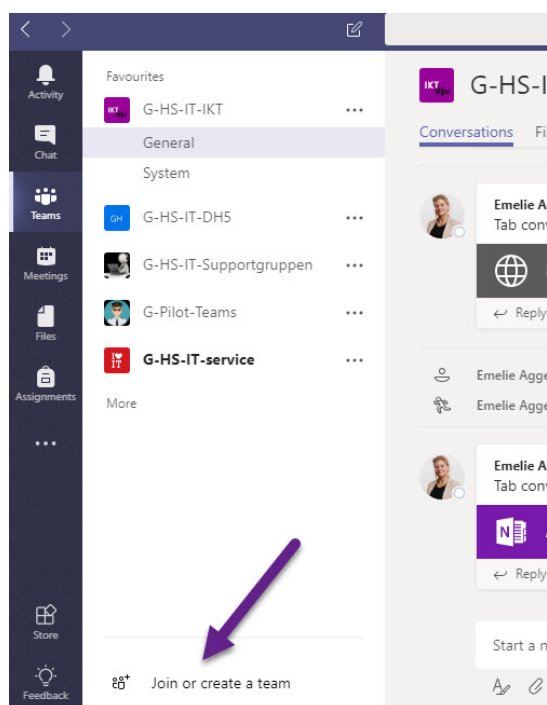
Activity
Chat
Teams
Meetings
Files
Assignments
...
Store
Feedback

Favourites
IKT
G-HS-IT-IKT
...
General
System
GH
G-HS-IT-DH5
...
G-HS-IT-Supportgruppen
...
G-Pilot-Teams
...
G-HS-IT-service
...
More

Join or create a team

IKT
G-HS-I
Conversations
Fi
Emelie A
Tab conv
Reply
Emelie Agge
Emelie Agge
Emelie A
Tab conv
Reply
Start a n